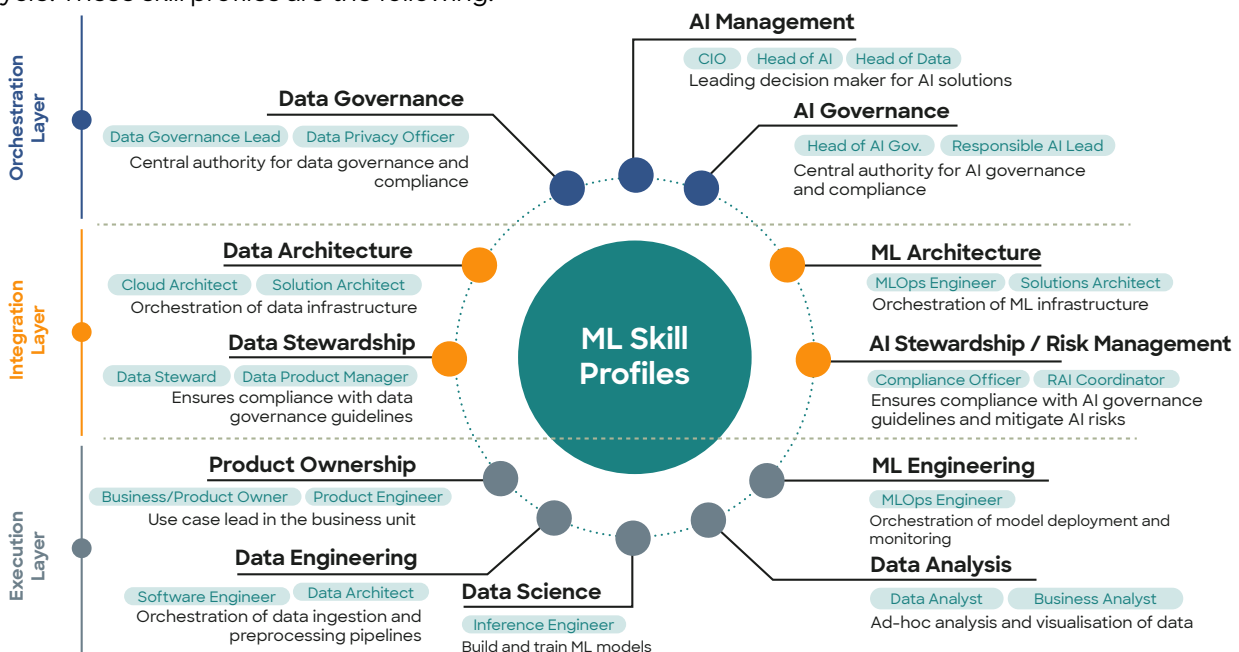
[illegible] These skill profiles are the following:

Orchestration Layer

Integration Layer

Execution Layer

ML Skill Profiles

AI Management
CIO Head of AI Head of Data
Leading decision maker for AI solutions

Data Governance
Data Governance Lead Data Privacy Officer
Central authority for data governance and compliance

AI Governance
Head of AI Gov. Responsible AI Lead
Central authority for AI governance and compliance

Data Architecture
Cloud Architect Solution Architect
Orchestration of data infrastructure

ML Architecture
MLOps Engineer Solutions Architect
Orchestration of ML infrastructure

Data Stewardship
Data Steward Data Product Manager
Ensures compliance with data governance guidelines

AI Stewardship / Risk Management
Compliance Officer RAI Coordinator
Ensures compliance with AI governance guidelines and mitigate AI risks

Product Ownership
Business/Product Owner Product Engineer
Use case lead in the business unit

ML Engineering
MLOps Engineer
Orchestration of model deployment and monitoring

Data Engineering
Software Engineer Data Architect
Orchestration of data ingestion and preprocessing pipelines

Data Science
Inference Engineer
Build and train ML models

Data Analysis
Data Analyst Business Analyst
Ad-hoc analysis and visualisation of data